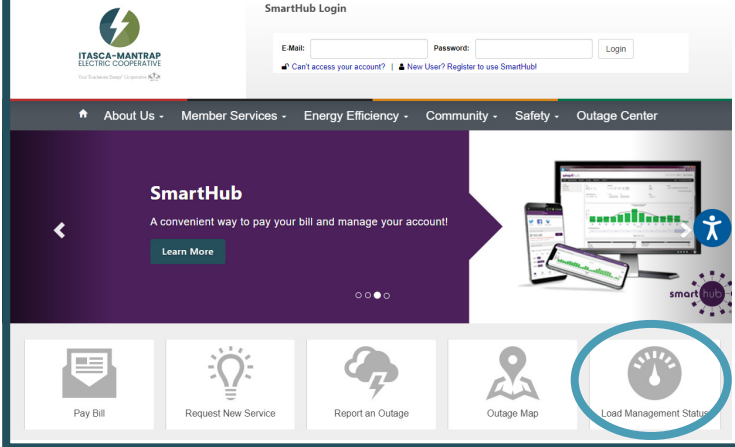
ITASCA-MANTRAP
ELECTRIC COOPERATIVE
Your Touchstone Energy® Cooperative

SmartHub Login

E-Mail: Password: Login

Can't access your account? | New User? Register to use SmartHub!

About Us - Member Services - Energy Efficiency - Community - Safety - Outage Center

SmartHub

A convenient way to pay your bill and manage your account!

Learn More

smarthub

Pay Bill

Request New Service

Report an Outage

Outage Map

Load Management Status